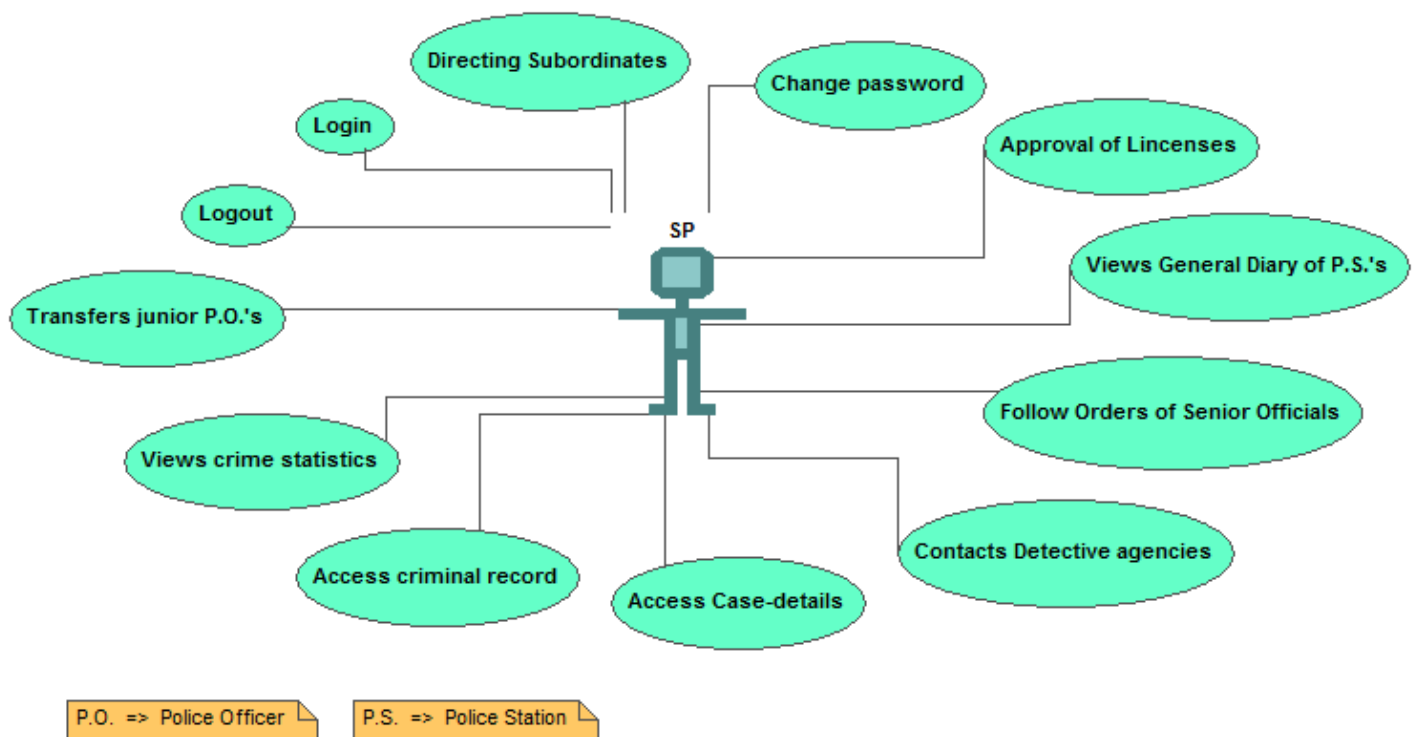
Directing Subordinates

Change password

Login

Approval of Lincenses

Logout

SP

Views General Diary of P.S.'s

Transfers junior P.O.'s

Follow Orders of Senior Officials

Views crime statistics

Contacts Detective agencies

Access criminal record

Access Case-details

P.O. => Police Officer

P.S. => Police Station